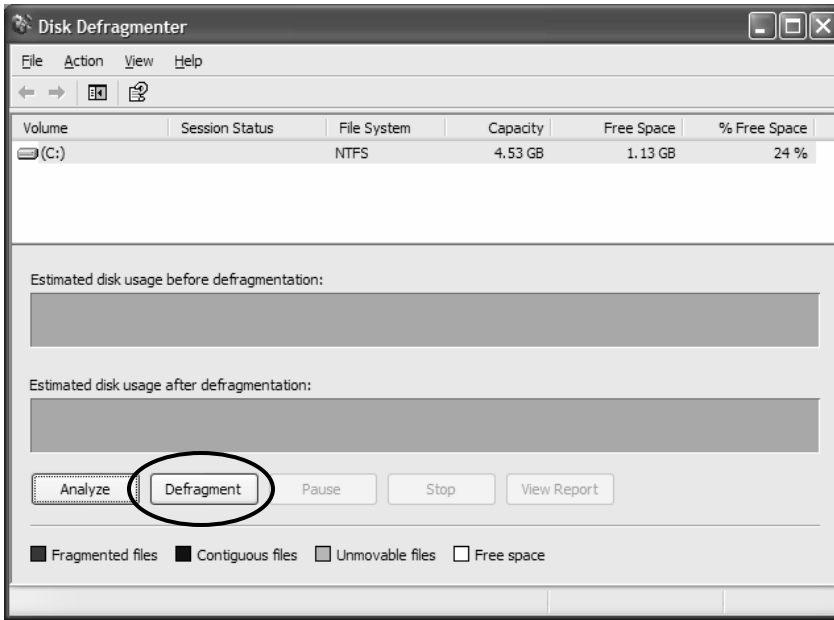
Disk Defragmenter

File Action View Help

| Volume | Session Status | File System | Capacity | Free Space | % Free Space |
|---|---|---|---|---|---|
| (C:) | | NTFS | 4.53 GB | 1.13 GB | 24 % |

Estimated disk usage before defragmentation:

Estimated disk usage after defragmentation:

Analyze Defragment Pause Stop View Report

Fragmented files Contiguous files Unmovable files Free space